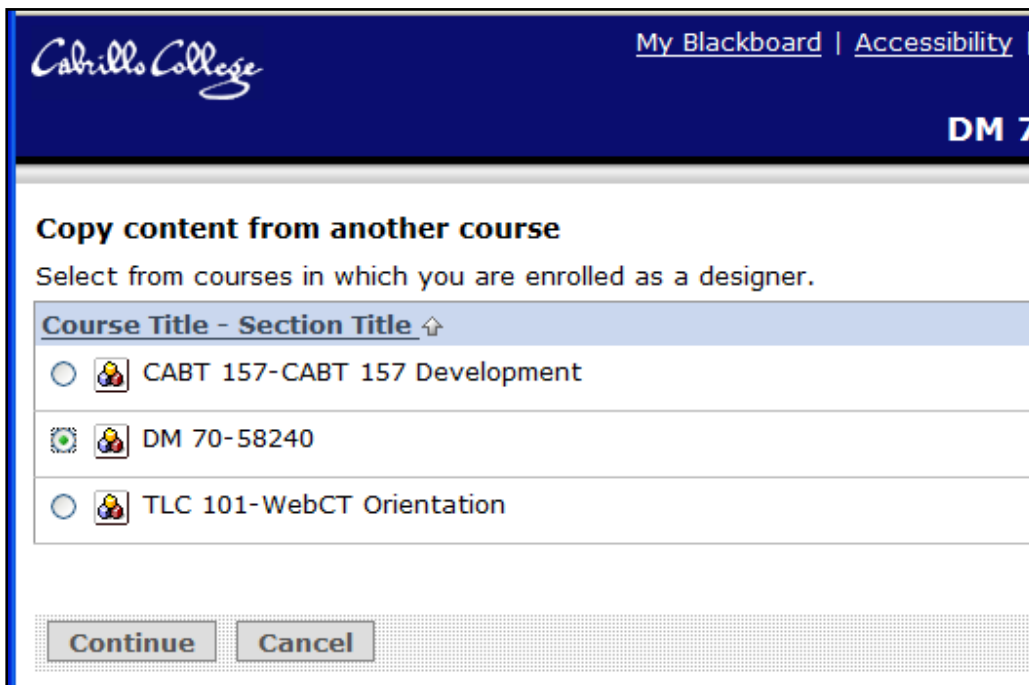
Cabrillo College

My Blackboard | Accessibility |

DM 7

Copy content from another course

Select from courses in which you are enrolled as a designer.

| Course Title - Section Title |
|---|
| CABT 157-CABT 157 Development |
| DM 70-58240 |
| TLC 101-WebCT Orientation |

Continue Cancel